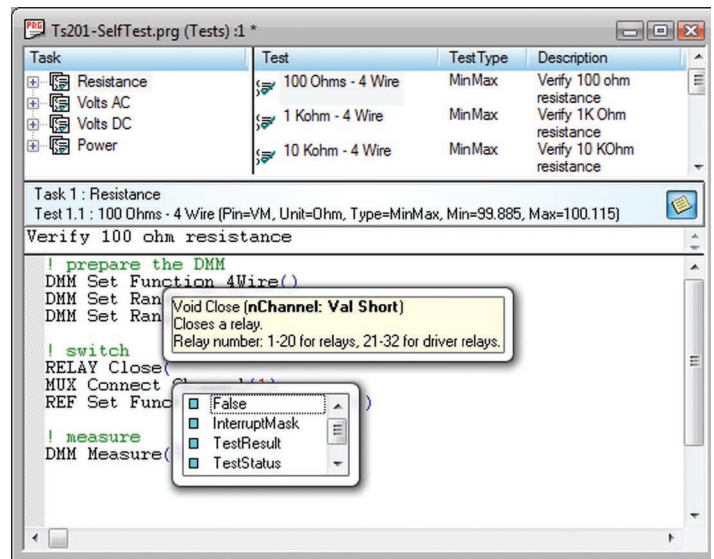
Ts201-SelfTest.prg (Tests) :1 *

| Task | Test | TestType | Description |
|---|---|---|---|
| Resistance | 100 Ohms - 4 Wire | MinMax | Verify 100 ohm resistance |
| Volts AC | 1 Kohm - 4 Wire | MinMax | Verify 1K Ohm resistance |
| Volts DC | 10 Kohm - 4 Wire | MinMax | Verify 10 KOhm resistance |
| Power | | | |

Task 1 : Resistance
Test 1.1 : 100 Ohms - 4 Wire (Pin=VM, Unit=Ohm, Type=MinMax, Min=99.885, Max=100.115)

Verify 100 ohm resistance

! prepare the DMM
DMM Set Function 4Wire()
DMM Set Ran
DMM Set Ran

! switch
RELAY Close(
MUX Connect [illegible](1)
REF Set Func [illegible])

! measure
DMM Measure(

Void Close (nChannel: Val Short)
Closes a relay.
Relay number: 1-20 for relays, 21-32 for driver relays.

False
InterruptMask
TestResult
TestStatus